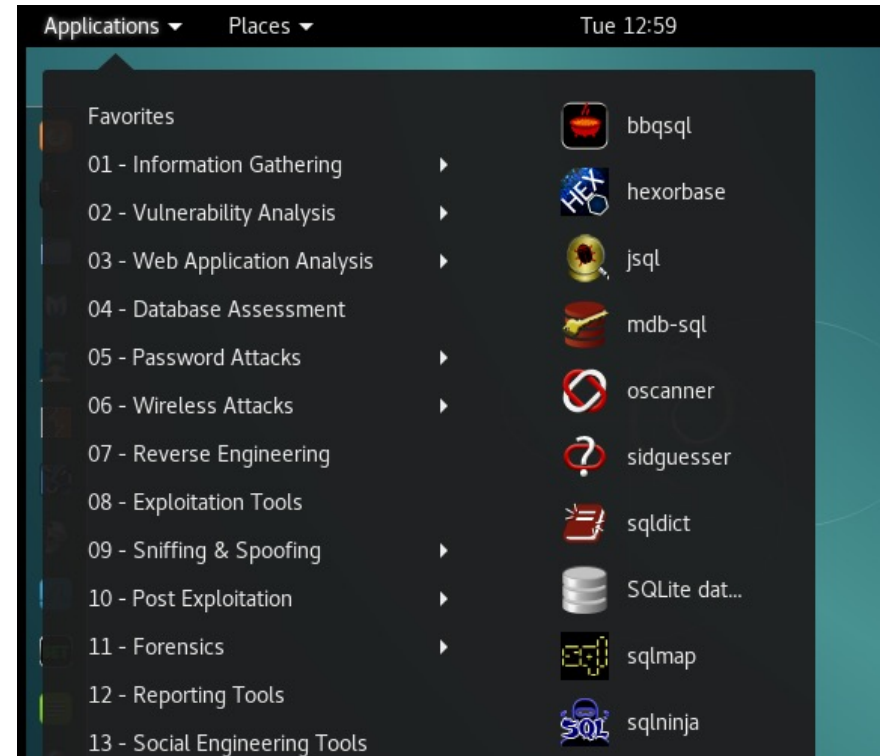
Applications ▾ Places ▾ Tue 12:59

Favorites
01 - Information Gathering
02 - Vulnerability Analysis
03 - Web Application Analysis
04 - Database Assessment
05 - Password Attacks
06 - Wireless Attacks
07 - Reverse Engineering
08 - Exploitation Tools
09 - Sniffing & Spoofing
10 - Post Exploitation
11 - Forensics
12 - Reporting Tools
13 - Social Engineering Tools

bbqsql
HEX
hexorbase
jsql
mdb-sql
oscanner
sidguesser
sqldict
SQLite dat...
sql
sqlmap
SQL
sqlninja